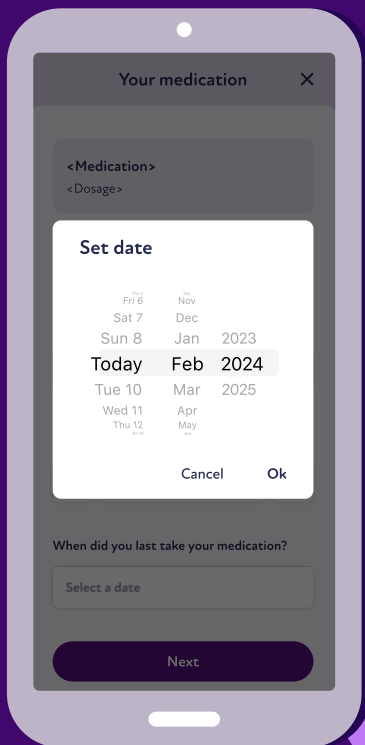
Your medication ✕

<Medication>
<Dosage>

Set date

| | | |
|---|---|---|
| Fri 6 | Nov | |
| Sat 7 | Dec | |
| Sun 8 | Jan | 2023 |
| Today | Feb | 2024 |
| Tue 10 | Mar | 2025 |
| Wed 11 | Apr | |
| Thu 12 | May | |

Cancel Ok

When did you last take your medication?

Select a date

Next